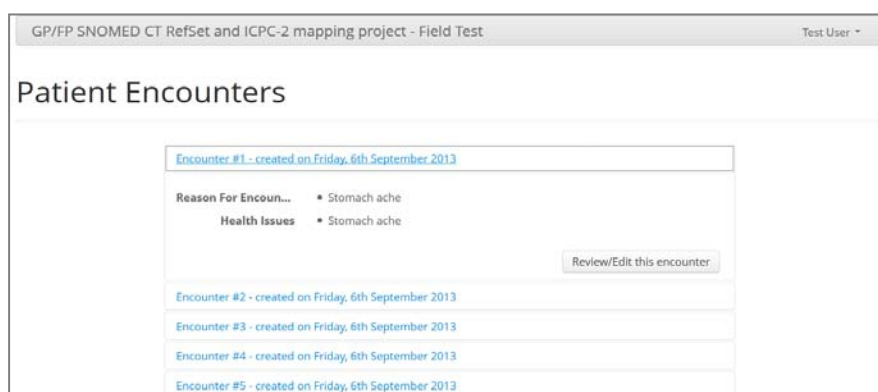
GP/FP SNOMED CT RefSet and ICPC-2 mapping project - Field Test

Test User

Patient Encounters

Encounter #1 - created on Friday, 6th September 2013

Reason For Encoun... • Stomach ache

Health Issues • Stomach ache

Review/Edit this encounter

Encounter #2 - created on Friday, 6th September 2013

Encounter #3 - created on Friday, 6th September 2013

Encounter #4 - created on Friday, 6th September 2013

Encounter #5 - created on Friday, 6th September 2013